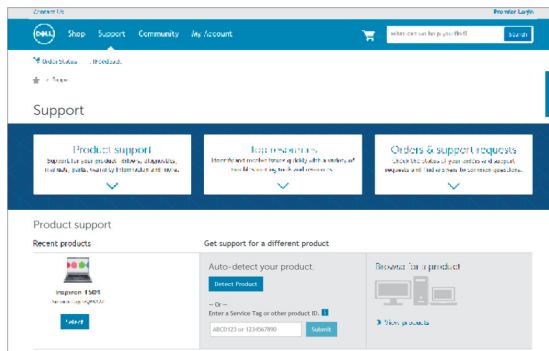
Contact Us
Premier Login

DELL
Shop
Support
Community
My Account
What can we help you find?
Search

Order Status
Feedback

Support

Support

Product support
Support for your product: drivers, diagnostics, manuals, parts, warranty information and more.

Top resources
Identify and resolve issues quickly with a variety of troubleshooting tools and resources.

Orders & support requests
Check the status of your orders and support requests and find answers for common questions.

Product support

Recent products

Inspiron 15R
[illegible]
Select

Get support for a different product

Auto-detect your product.
Detect Product
– Or –
Enter a Service Tag or other product ID.
ABCD123 or 1234567890
Submit

Browse for a product
View products